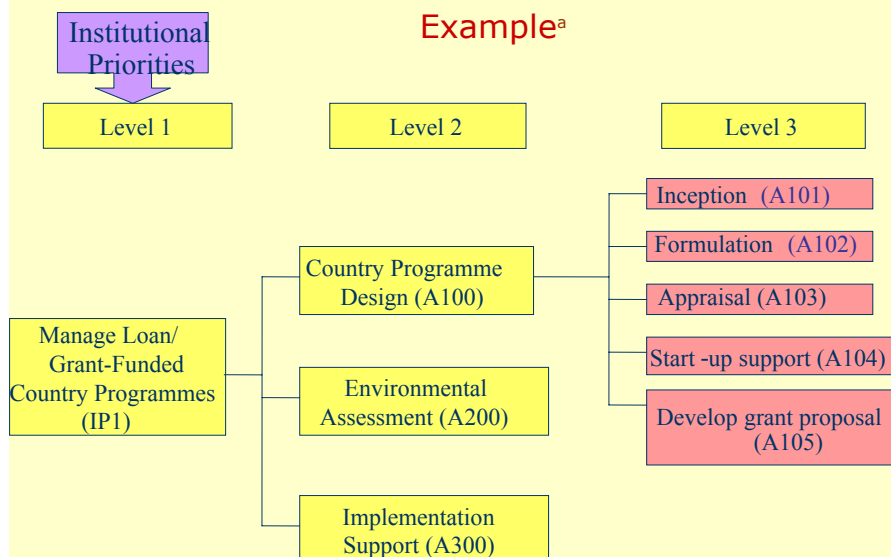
Example$^a$

Institutional Priorities

Level 1

Level 2

Level 3

Manage Loan/ Grant-Funded Country Programmes (IP1)

Country Programme Design (A100)

Environmental Assessment (A200)

Implementation Support (A300)

Inception (A101)

Formulation (A102)

Appraisal (A103)

Start -up support (A104)

Develop grant proposal (A105)